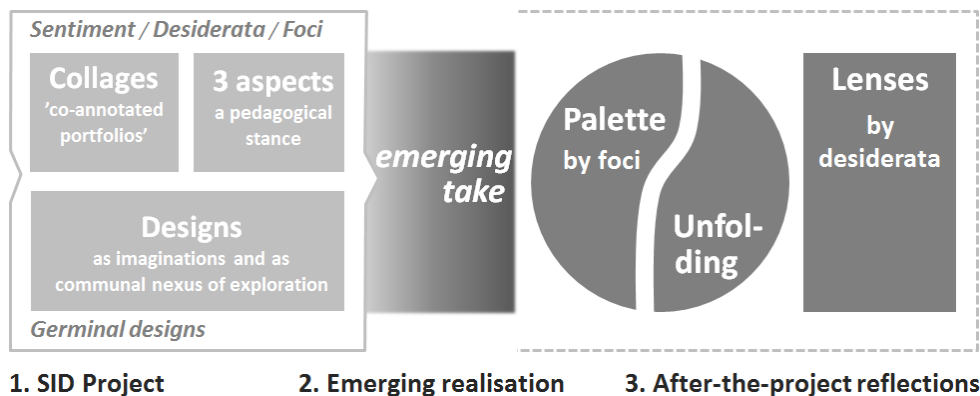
Sentiment / Desiderata / Foci

Collages
'co-annotated portfolios'

3 aspects
a pedagogical stance

Designs
as imaginations and as communal nexus of exploration

Germinal designs

emerging take

Palette
by foci

Unfol-
ding

Lenses
by
desiderata

1. SID Project

2. Emerging realisation

3. After-the-project reflections